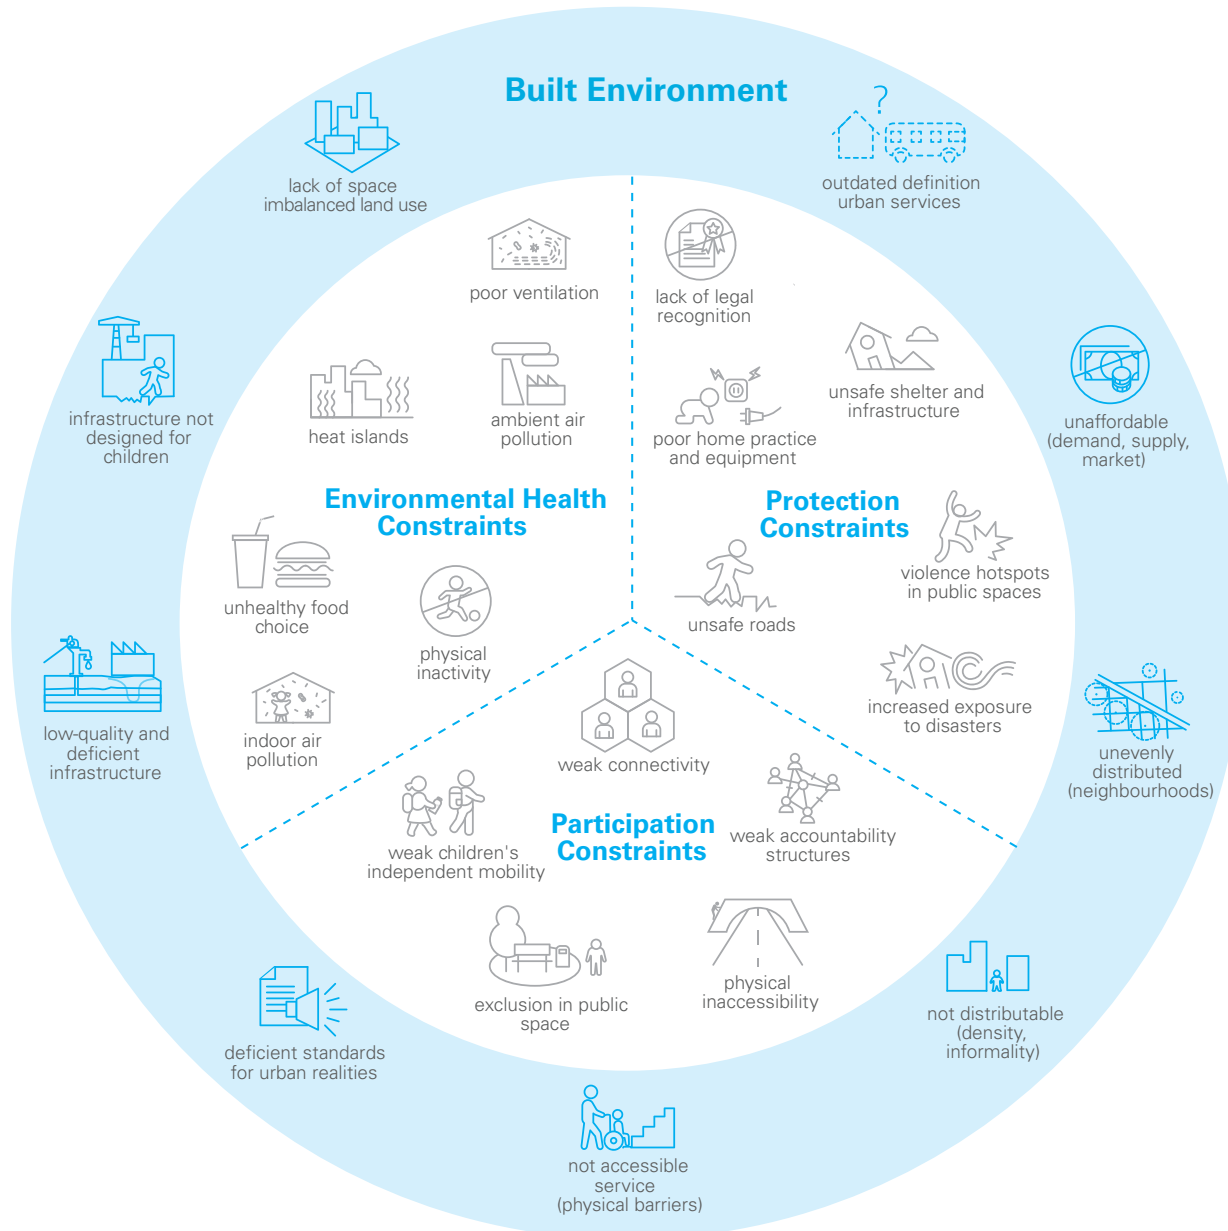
Built Environment

lack of space
imbalanced land use

outdated definition
urban services

infrastructure not designed for children

unaffordable (demand, supply, market)

low-quality and deficient infrastructure

unevenly distributed (neighbourhoods)

deficient standards for urban realities

not distributable (density, informality)

not accessible service (physical barriers)

Environmental Health Constraints

poor ventilation

heat islands

ambient air pollution

unhealthy food choice

physical inactivity

indoor air pollution

Protection Constraints

lack of legal recognition

unsafe shelter and infrastructure

poor home practice and equipment

violence hotspots in public spaces

unsafe roads

increased exposure to disasters

Participation Constraints

weak connectivity

weak children's independent mobility

weak accountability structures

exclusion in public space

physical inaccessibility